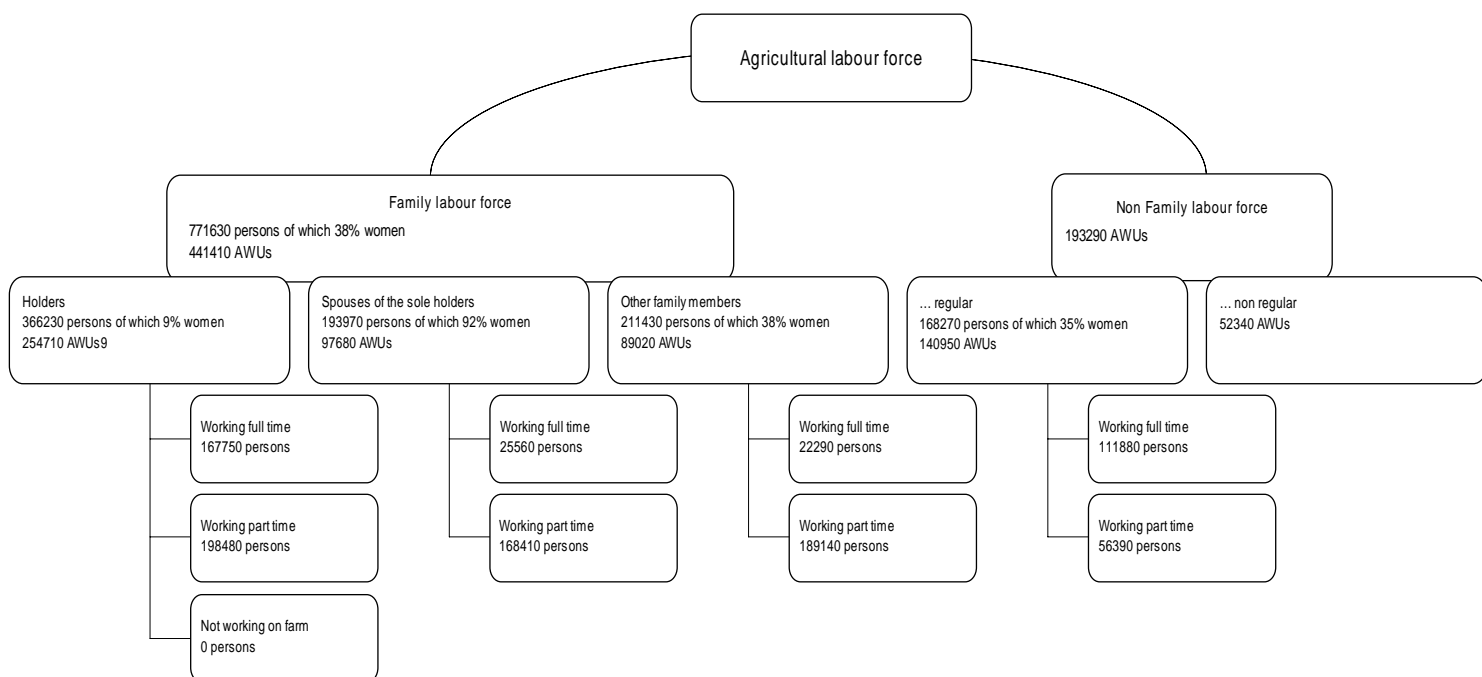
Agricultural labour force

Family labour force
771630 persons of which 38% women
441410 AWUs

Non Family labour force
193290 AWUs

Holders
366230 persons of which 9% women
254710 AWUs9

Working full time
167750 persons

Working part time
198480 persons

Not working on farm
0 persons

Spouses of the sole holders
193970 persons of which 92% women
97680 AWUs

Working full time
25560 persons

Working part time
168410 persons

Other family members
211430 persons of which 38% women
89020 AWUs

Working full time
22290 persons

Working part time
189140 persons

... regular
168270 persons of which 35% women
140950 AWUs

Working full time
111880 persons

Working part time
56390 persons

... non regular
52340 AWUs